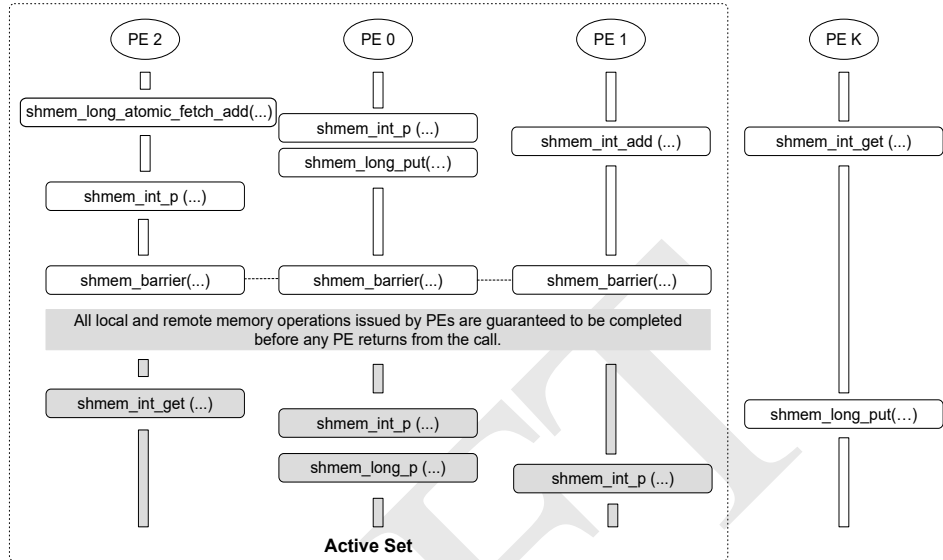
PE 2

PE 0

PE 1

PE K

shmem_long_atomic_fetch_add(...)

shmem_int_p (...)

shmem_long_put(...)

shmem_int_add (...)

shmem_int_get (...)

shmem_int_p (...)

shmem_barrier(...)

shmem_barrier(...)

shmem_barrier(...)

All local and remote memory operations issued by PEs are guaranteed to be completed before any PE returns from the call.

shmem_int_get (...)

shmem_long_put(…)

shmem_int_p (...)

shmem_long_p (...)

shmem_int_p (...)

Active Set